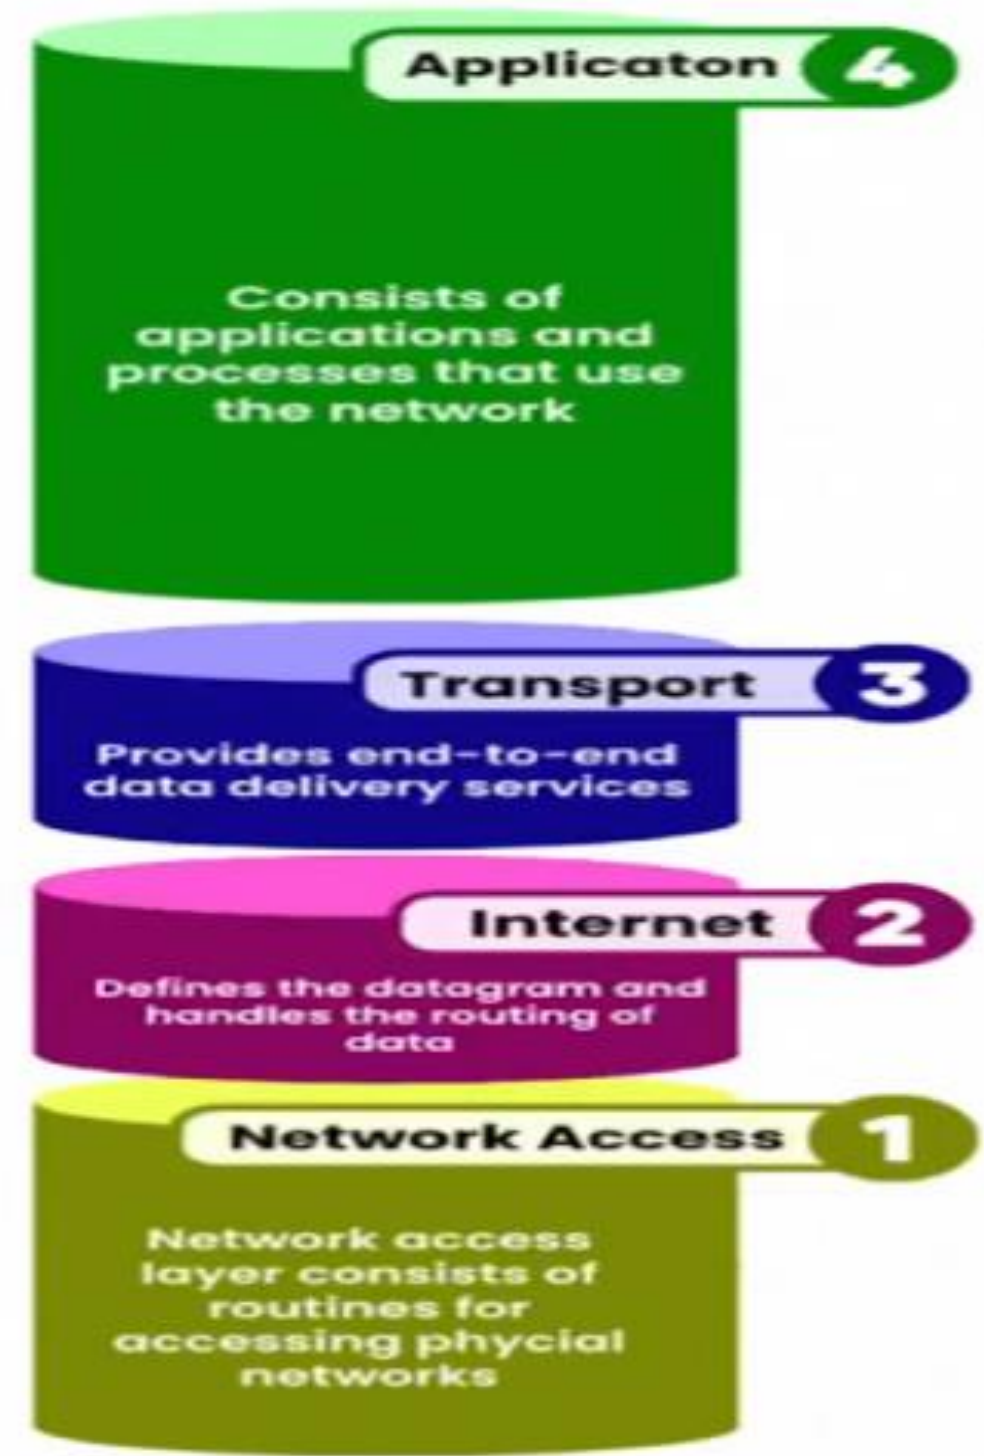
Applicaton 4

Consists of applications and processes that use the network

Transport 3

Provides end-to-end data delivery services

Internet 2

Defines the datagram and handles the routing of data

Network Access 1

Network access layer consists of routines for accessing phycial networks